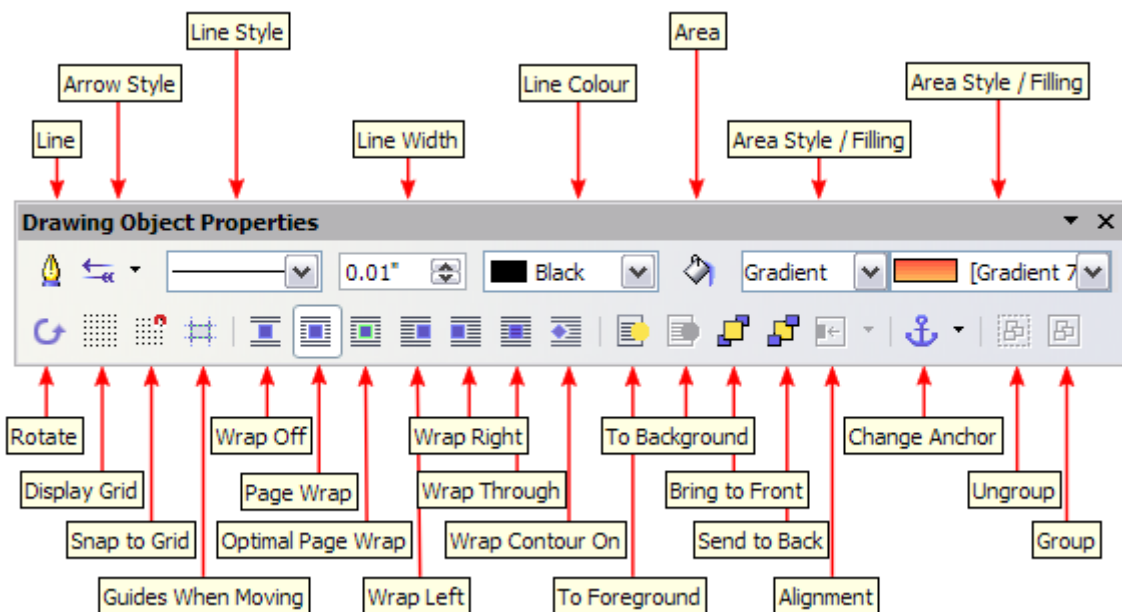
Line Style

Arrow Style

Line

Line Width

Line Colour

Area

Area Style / Filling

Area Style / Filling

Drawing Object Properties

0.01"

Black

Gradient

[Gradient 7

Rotate

Display Grid

Snap to Grid

Guides When Moving

Wrap Off

Page Wrap

Optimal Page Wrap

Wrap Left

Wrap Right

Wrap Through

Wrap Contour On

To Foreground

To Background

Bring to Front

Send to Back

Alignment

Change Anchor

Ungroup

Group